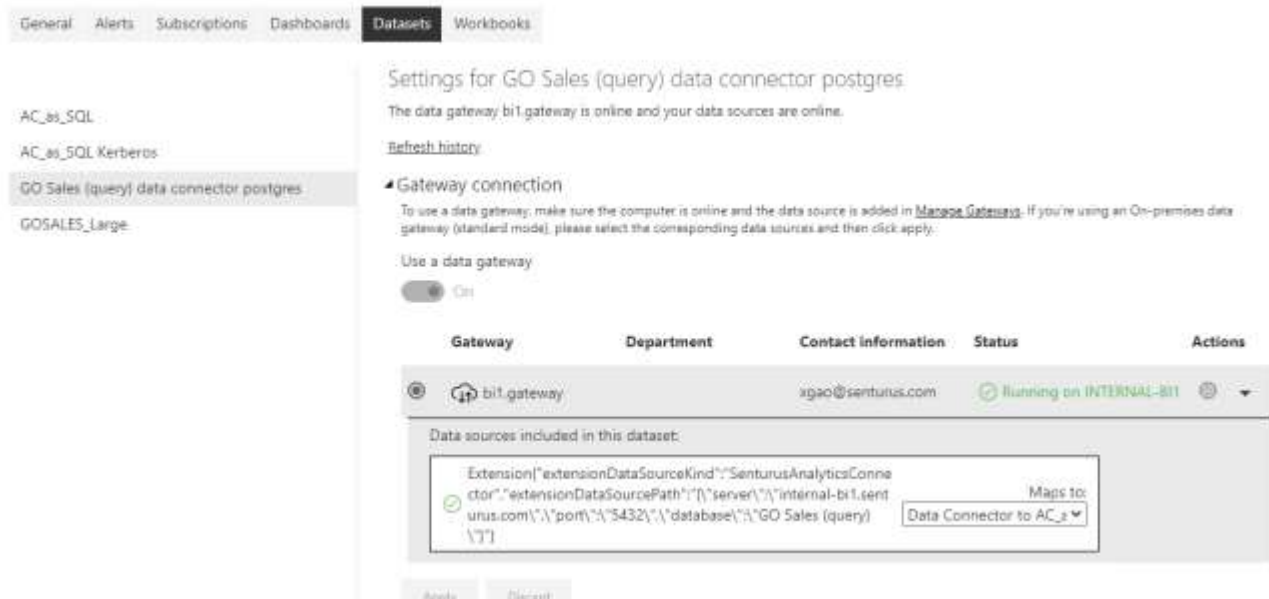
General Alerts Subscriptions Dashboards Datasets Workbooks

AC_as_SQL

AC_as_SQL Kerberos

GO Sales (query) data connector postgres

GOSALES_Large

Settings for GO Sales (query) data connector postgres

The data gateway bi1.gateway is online and your data sources are online.

Refresh history

Gateway connection

To use a data gateway, make sure the computer is online and the data source is added in Manage Gateways. If you're using an On-premises data gateway (standard mode), please select the corresponding data sources and then click apply.

Use a data gateway

On

| | Gateway | Department | Contact information | Status | Actions |
|---|---|---|---|---|---|
| | bi1.gateway | | xgao@senturus.com | Running on INTERNAL-BI1 | |

Data sources included in this dataset:

Extension{"extensionDataSourceKind":"SenturusAnalyticsConnector","extensionDataSourcePath":"{\"server\":\"internal-bi1.senturus.com\",\"port\":\"5432\",\"database\":\"GO Sales (query)\"}"}

Maps to:

Data Connector to AC_a

Apply Discard